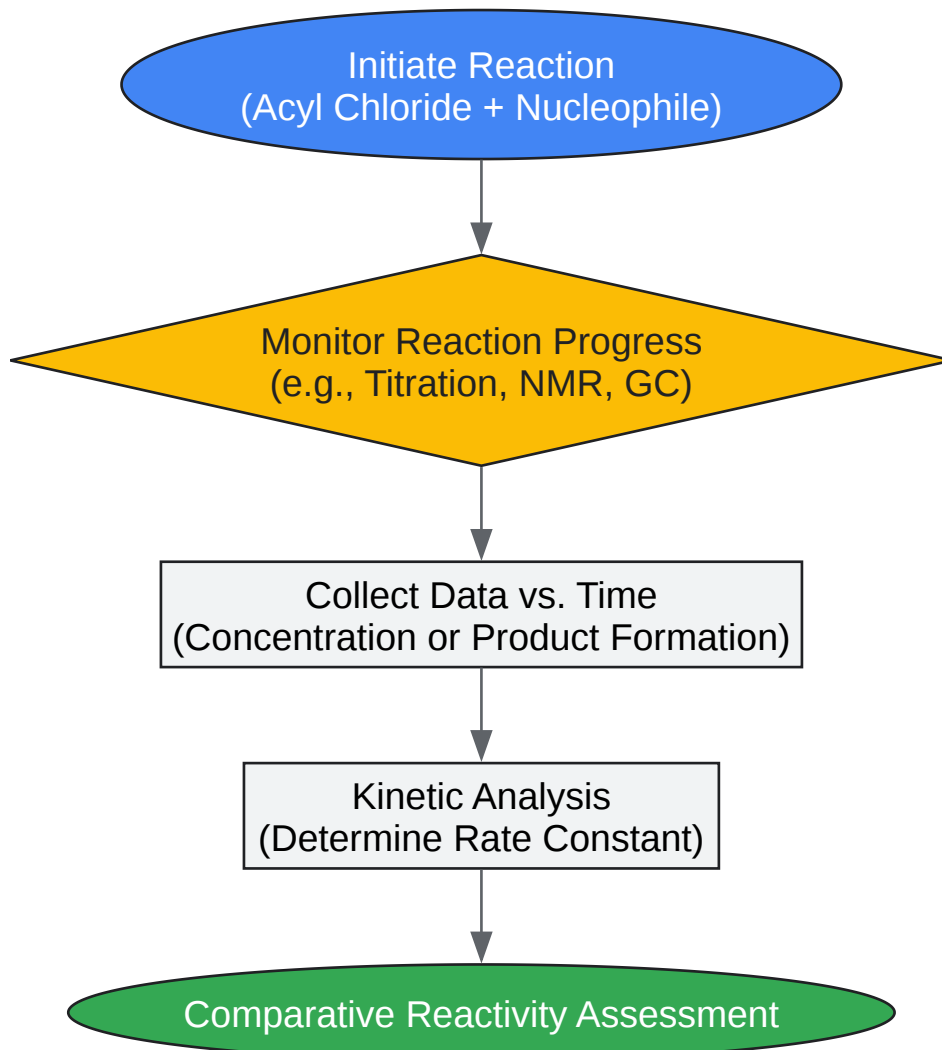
Initiate Reaction
(Acyl Chloride + Nucleophile)

Monitor Reaction Progress
(e.g., Titration, NMR, GC)

Collect Data vs. Time
(Concentration or Product Formation)

Kinetic Analysis
(Determine Rate Constant)

Comparative Reactivity Assessment